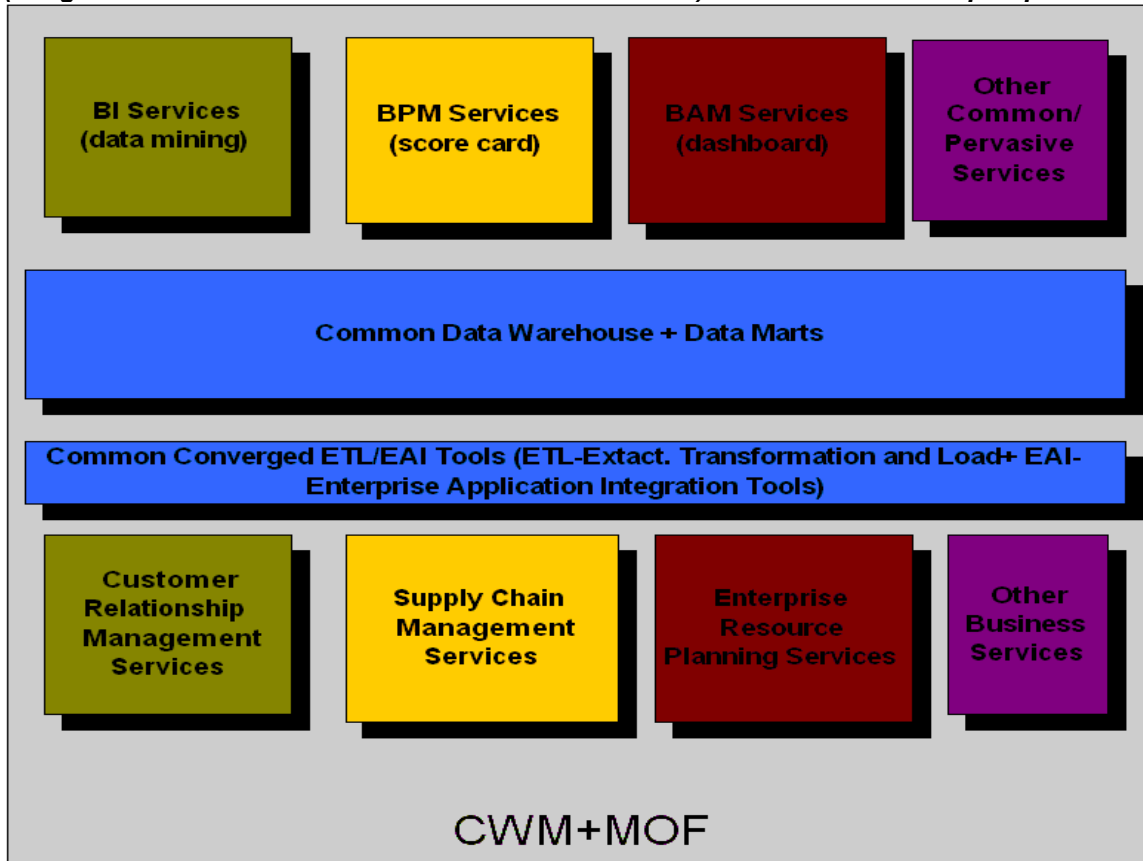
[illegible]

BI Services (data mining)

BPM Services (score card)

BAM Services (dashboard)

Other Common/ Pervasive Services

Common Data Warehouse + Data Marts

Common Converged ETL/EAI Tools (ETL-Extact. Transformation and Load+ EAI-Enterprise Application Integration Tools)

Customer Relationship Management Services

Supply Chain Management Services

Enterprise Resource Planning Services

Other Business Services

CWM+MOF